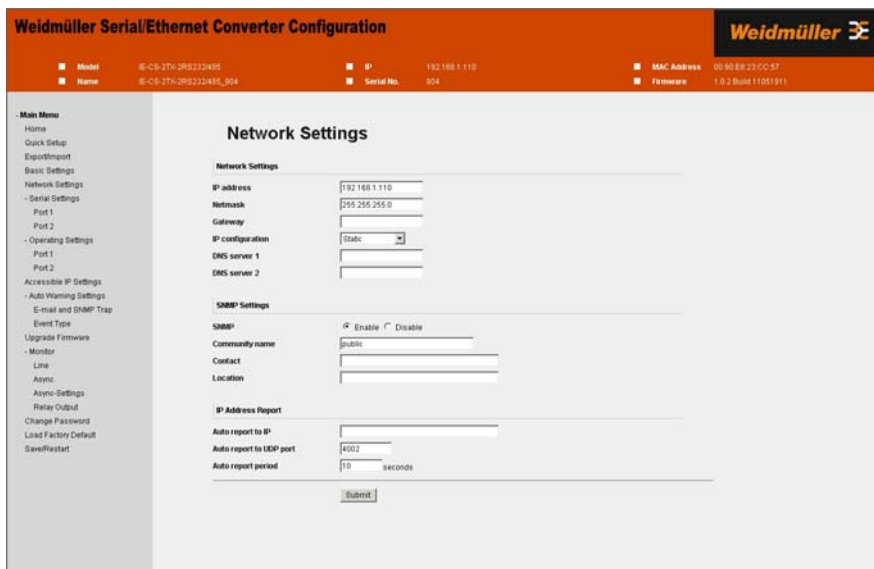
Weidmüller Serial/Ethernet Converter Configuration

Weidmüller

Model IE-CS-2TX-2RS232/485
Name IE-CS-2TX-2RS232/485_904
IP 192.168.1.110
Serial No. 904
MAC Address 00:90:E8:23:CC:57
Firmware 1.0.2 Build 11051911

- Main Menu
Home
Quick Setup
Export/Import
Basic Settings
Network Settings
- Serial Settings
Port 1
Port 2
- Operating Settings
Port 1
Port 2
Accessible IP Settings
- Auto Warning Settings
E-mail and SNMP Trap
Event Type
Upgrade Firmware
- Monitor
Line
Async
Async-Settings
Relay Output
Change Password
Load Factory Default
Save/Restart

Network Settings

Network Settings

| | |
|---|---|
| IP address | 192.168.1.110 |
| Netmask | 255.255.255.0 |
| Gateway | |
| IP configuration | Static |
| DNS server 1 | |
| DNS server 2 | |

SNMP Settings

| | |
|---|---|
| SNMP | Enable Disable |
| Community name | public |
| Contact | |
| Location | |

IP Address Report

| | |
|---|---|
| Auto report to IP | |
| Auto report to UDP port | 4002 |
| Auto report period | 10 seconds |

Submit